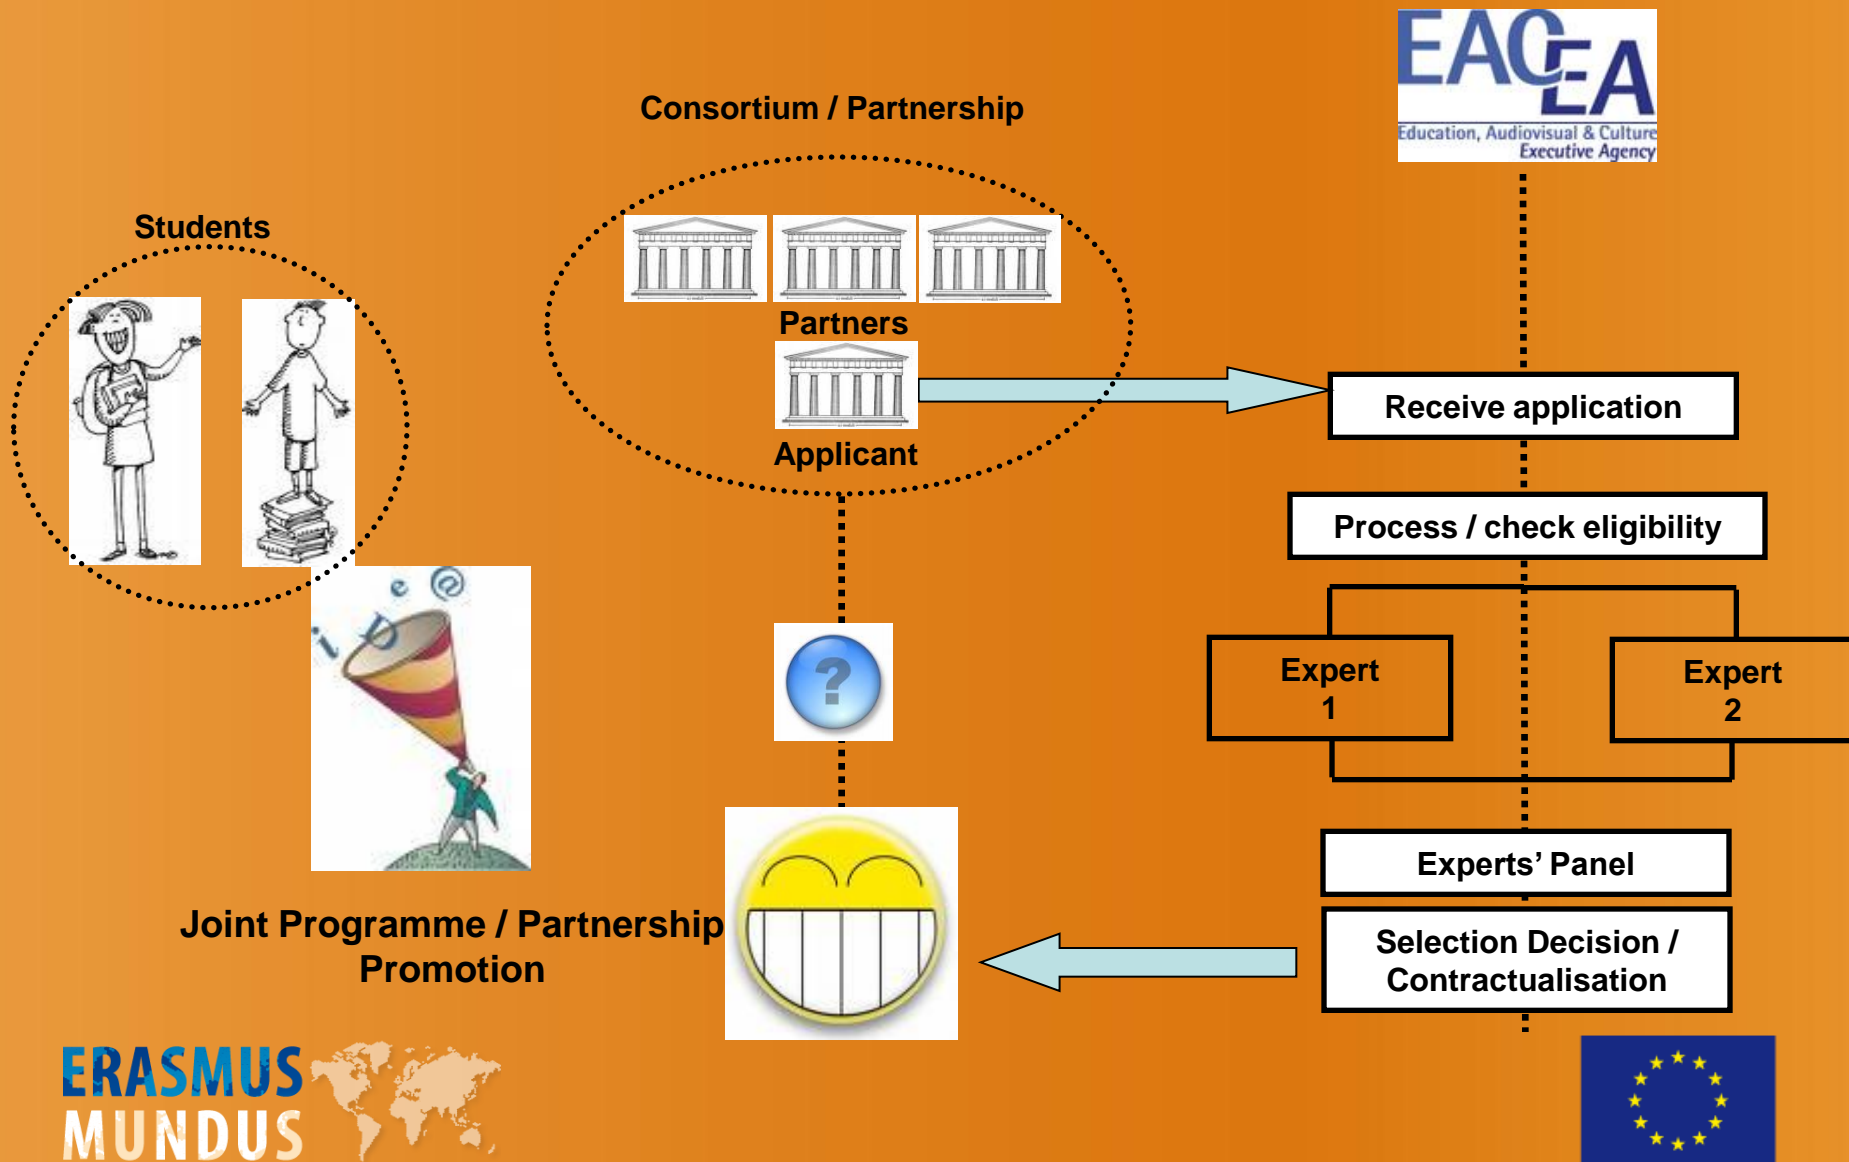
EACEA
Education, Audiovisual & Culture Executive Agency

Consortium / Partnership

Students

Partners

Applicant

Receive application

Process / check eligibility

Expert 1

Expert 2

Experts' Panel

Selection Decision / Contractualisation

Joint Programme / Partnership Promotion

ERASMUS MUNDUS